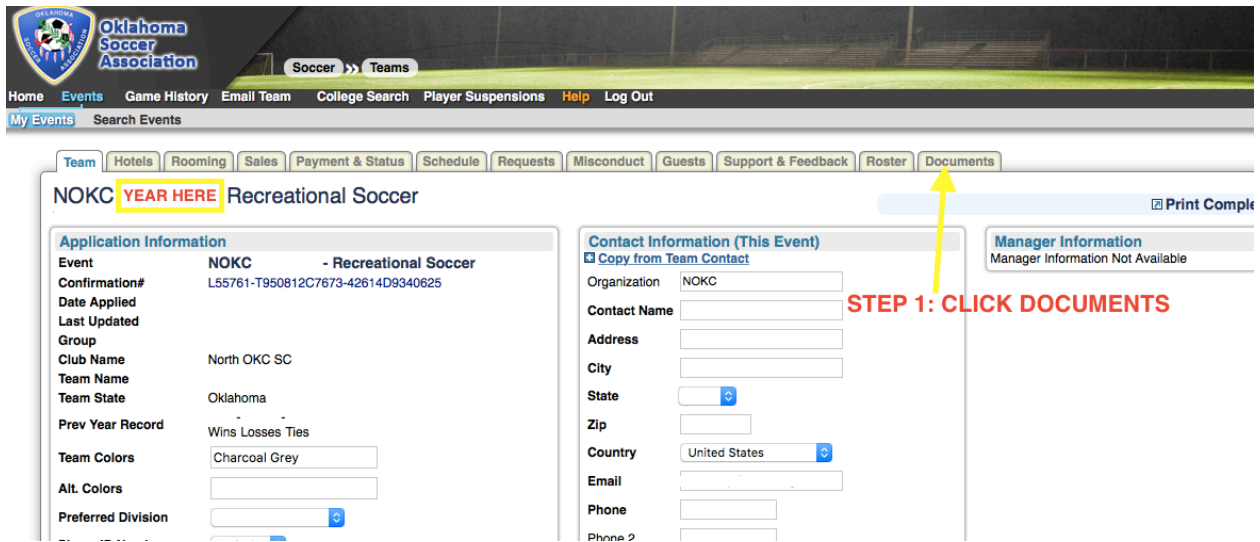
OKLAHOMA SOCCER ASSOCIATION

Oklahoma Soccer Association

Soccer >> Teams

Home Events Game History Email Team College Search Player Suspensions Help Log Out

My Events Search Events

Team | Hotels | Rooming | Sales | Payment & Status | Schedule | Requests | Misconduct | Guests | Support & Feedback | Roster | Documents

NOKC YEAR HERE Recreational Soccer

Print Comple

Application Information

| | |
|---|---|
| Event | NOKC - Recreational Soccer |
| Confirmation# | L55761-T950812C7673-42614D9340625 |
| Date Applied | |
| Last Updated | |
| Group | |
| Club Name | North OKC SC |
| Team Name | |
| Team State | Oklahoma |
| Prev Year Record | - - Wins Losses Ties |
| Team Colors | Charcoal Grey |
| Alt. Colors | |
| Preferred Division | |

Contact Information (This Event)

Copy from Team Contact

| | |
|---|---|
| Organization | NOKC |
| Contact Name | |
| Address | |
| City | |
| State | |
| Zip | |
| Country | United States |
| Email | |
| Phone | |
| Phone 2 | |

Manager Information

Manager Information Not Available

STEP 1: CLICK DOCUMENTS